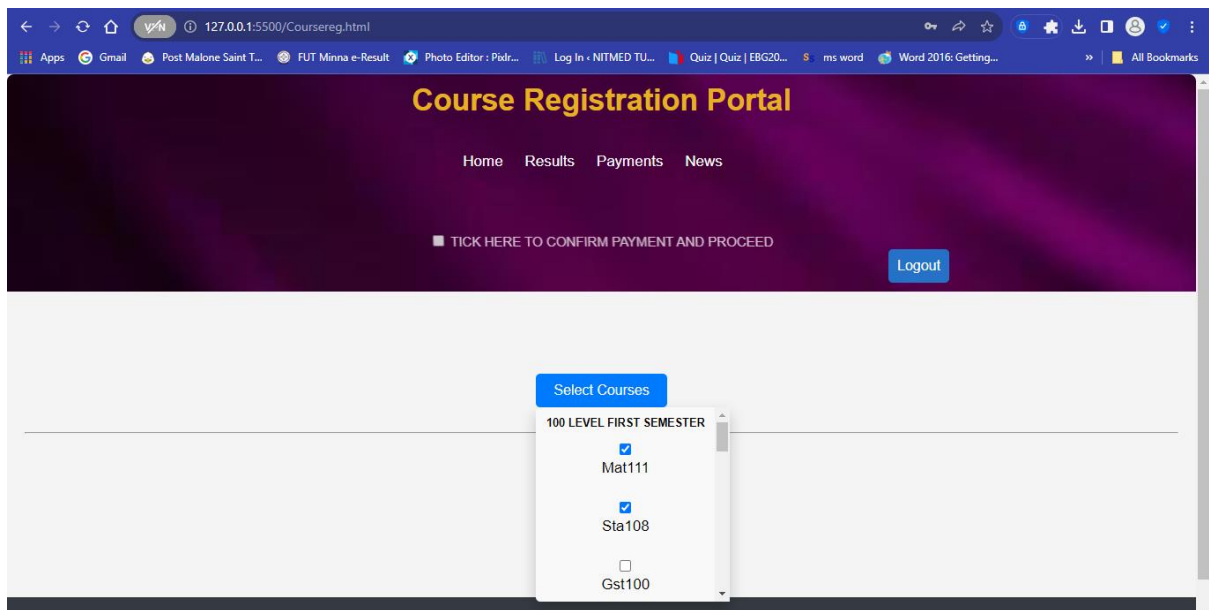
VPN 127.0.0.1:5500/Coursereg.html

Apps Gmail Post Malone Saint T... FUT Minna e-Result Photo Editor : Pixlr... Log In ‹ NITMED TU... Quiz | Quiz | EBG20... ms word Word 2016: Getting... » All Bookmarks

Course Registration Portal

Home Results Payments News

TICK HERE TO CONFIRM PAYMENT AND PROCEED

Logout

Select Courses

100 LEVEL FIRST SEMESTER

Mat111

Sta108

Gst100